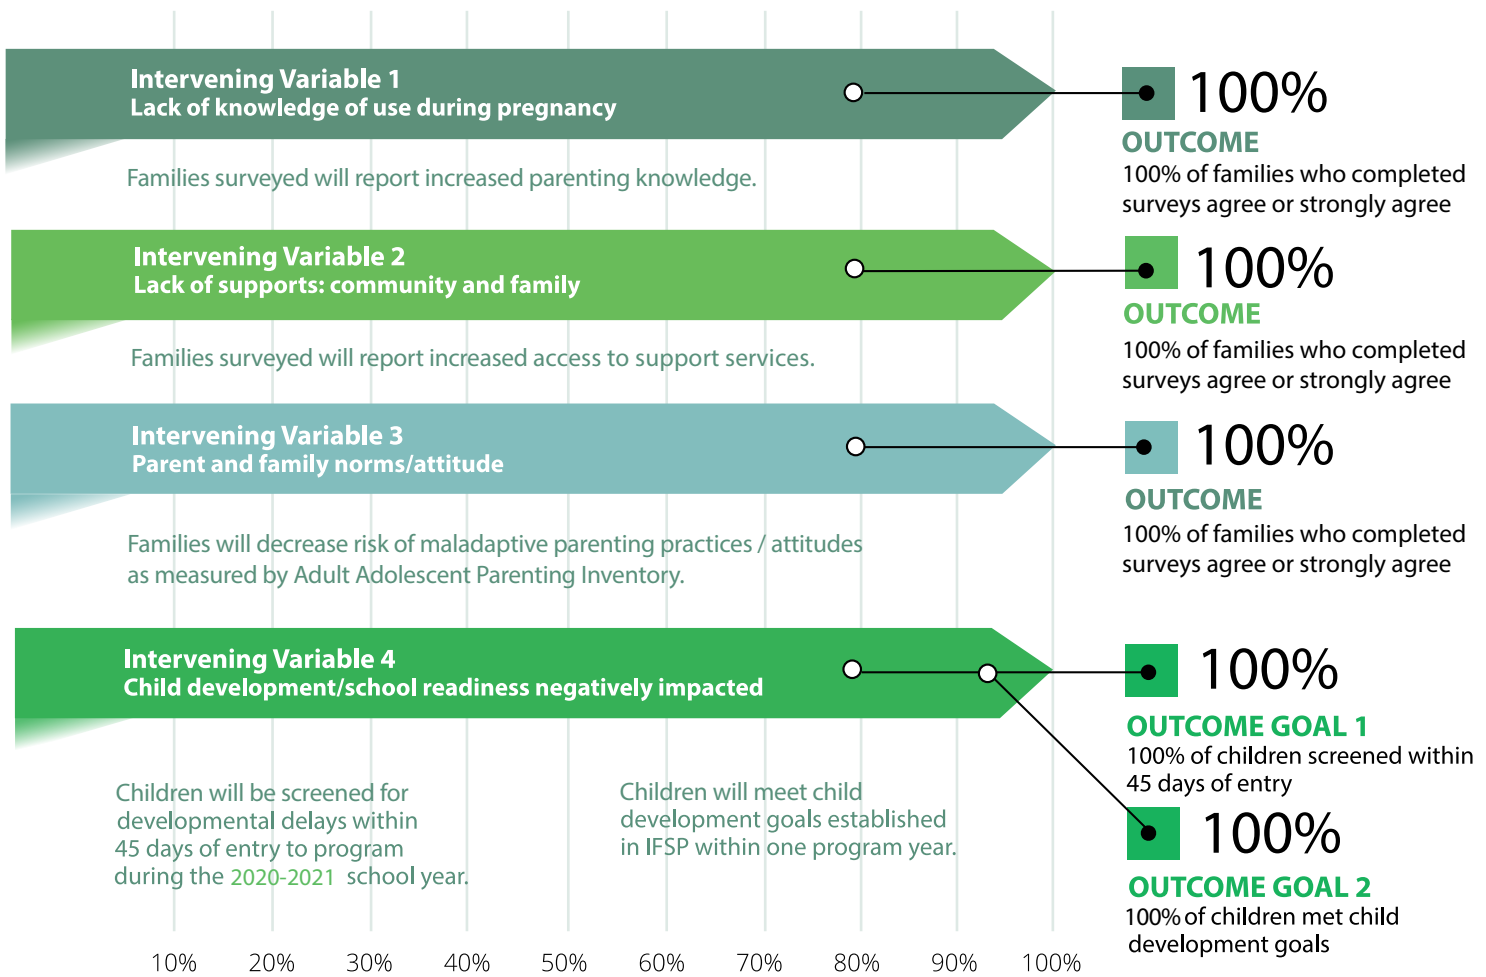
Intervening Variable 1
Lack of knowledge of use during pregnancy

Families surveyed will report increased parenting knowledge.

100%
OUTCOME
100% of families who completed surveys agree or strongly agree

Intervening Variable 2
Lack of supports: community and family

Families surveyed will report increased access to support services.

100%
OUTCOME
100% of families who completed surveys agree or strongly agree

Intervening Variable 3
Parent and family norms/attitude

Families will decrease risk of maladaptive parenting practices / attitudes as measured by Adult Adolescent Parenting Inventory.

100%
OUTCOME
100% of families who completed surveys agree or strongly agree

Intervening Variable 4
Child development/school readiness negatively impacted

Children will be screened for developmental delays within 45 days of entry to program during the 2020-2021 school year.

Children will meet child development goals established in IFSP within one program year.

100%
OUTCOME GOAL 1
100% of children screened within 45 days of entry

100%
OUTCOME GOAL 2
100% of children met child development goals

10% 20% 30% 40% 50% 60% 70% 80% 90% 100%